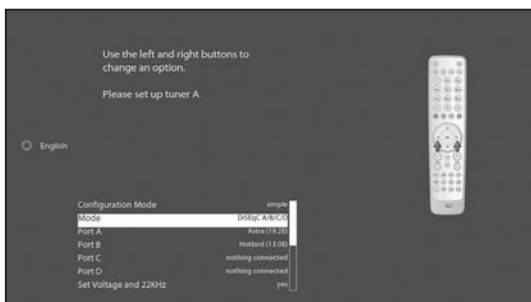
Use the left and right buttons to change an option.

Please set up tuner A

English

| | |
|---|---|
| Configuration Mode | simple |
| Mode | DiSEqC A/B/C/D |
| Port A | Astra (19.2E) |
| Port B | Hotbird (13.0E) |
| Port C | nothing connected |
| Port D | nothing connected |
| Set Voltage and 22KHz | yes |